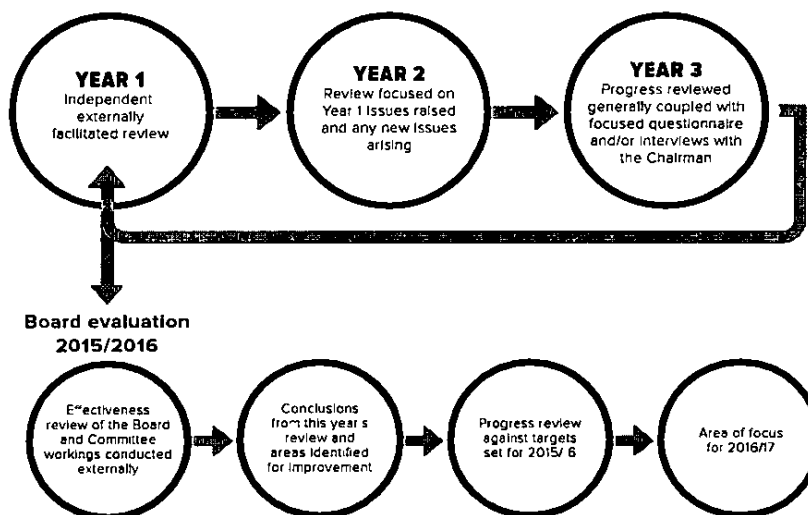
YEAR 1
Independent externally facilitated review

YEAR 2
Review focused on Year 1 issues raised and any new issues arising

YEAR 3
Progress reviewed generally coupled with focused questionnaire and/or interviews with the Chairman

Board evaluation 2015/2016

E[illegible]ectiveness review of the Board and Committee workings conducted externally

Conclusions from this year s review and areas identified for improvement

Progress review against targets set for 2015/ 6

Area of focus for 2016/17